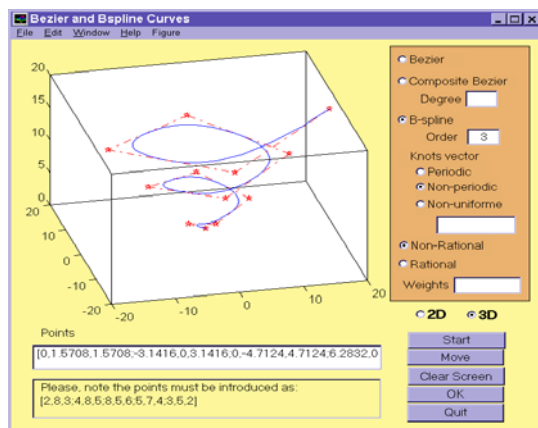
Bezier and Bspline Curves

File Edit Window Help Figure

20
15
10
5
0
20
10
0
-10
-20
-20
-10
0
10
20

Bezier
Composite Bezier
Degree
B-spline
Order 3
Knots vector
Periodic
Non-periodic
Non-uniforme
Non-Rational
Rational
Weights

2D
3D

Points

[0,1.5708,1.5708;-3.1416,0,3.1416;0,-4.7124,4.7124;6.2832,0

Please, note the points must be introduced as:
[2,8,3;4,8,5;8,5,6;5,7,4;3,5,2]

Start
Move
Clear Screen
OK
Quit